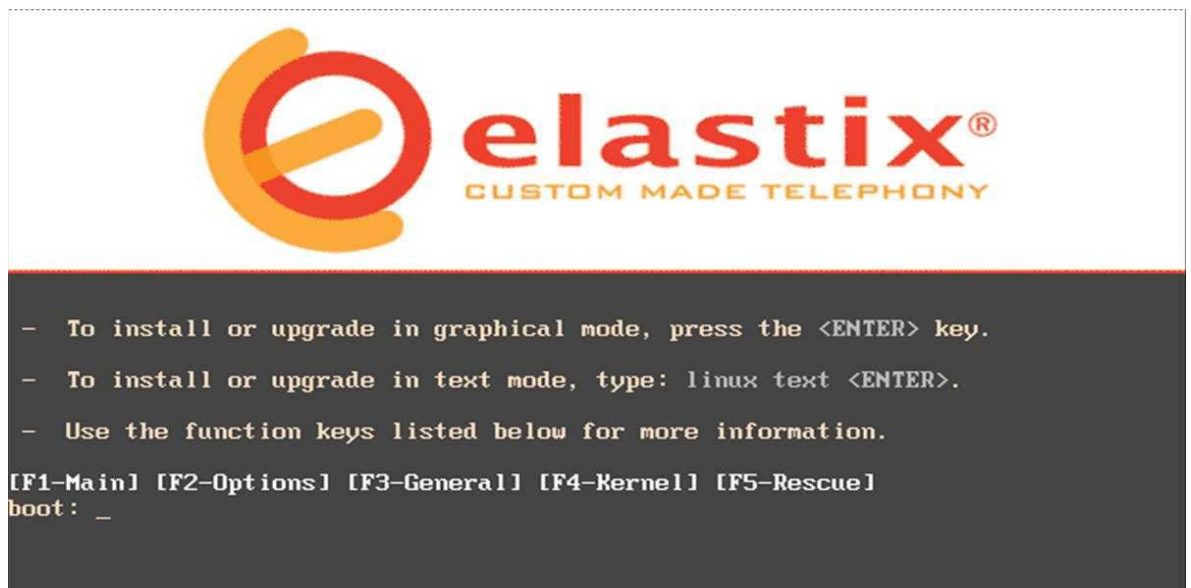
elastix®
CUSTOM MADE TELEPHONY

- To install or upgrade in graphical mode, press the <ENTER> key.

- To install or upgrade in text mode, type: linux text <ENTER>.

- Use the function keys listed below for more information.

[F1-Main] [F2-Options] [F3-General] [F4-Kernel] [F5-Rescue]
boot: _